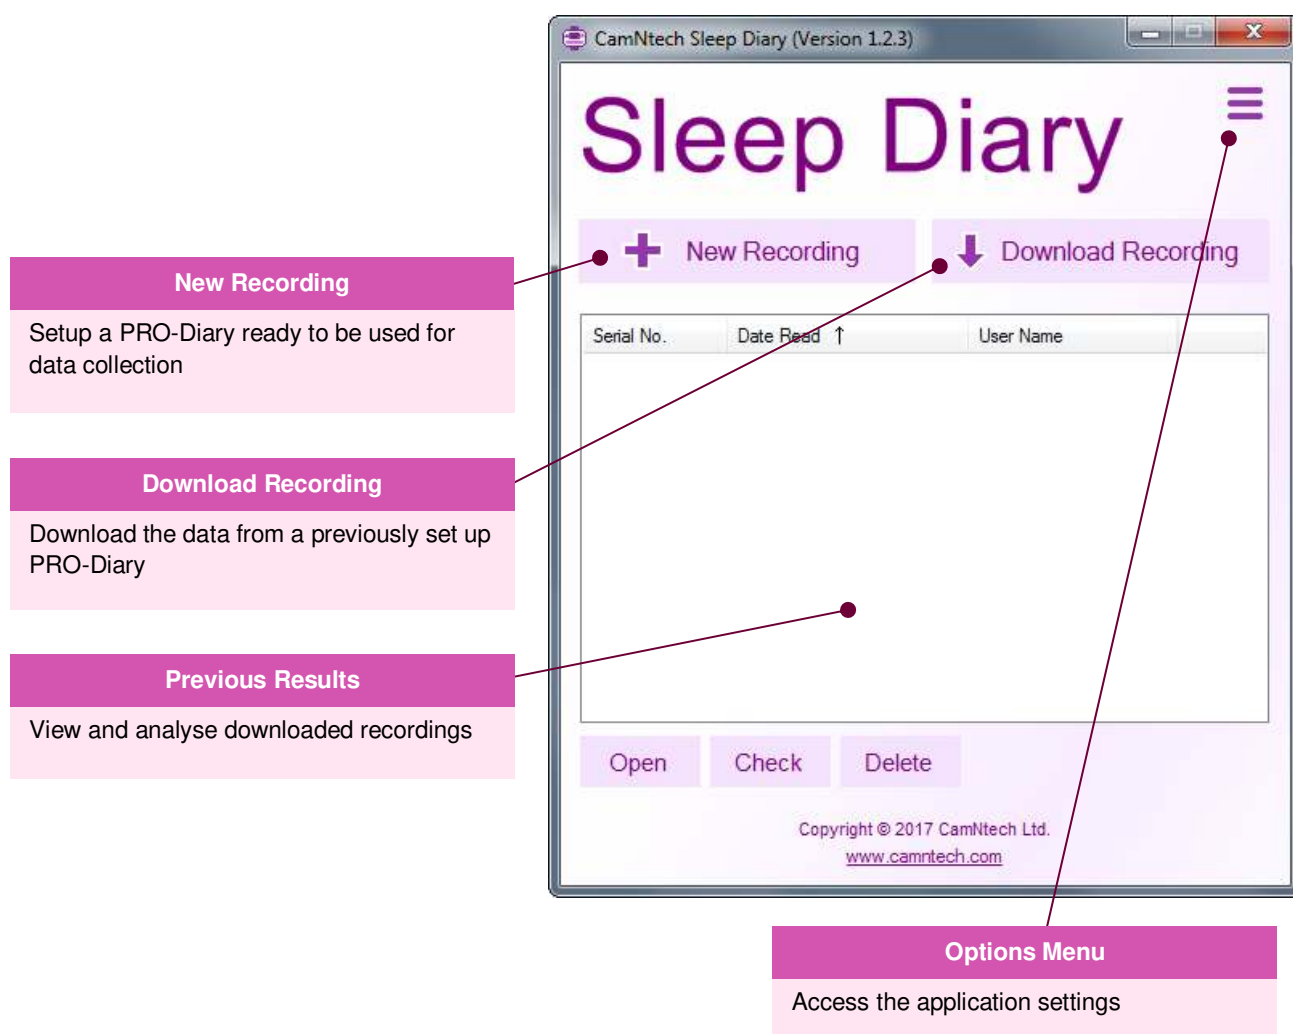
CamNtech Sleep Diary (Version 1.2.3)

Sleep Diary

New Recording

Download Recording

| Serial No. | Date Read ↑ | User Name |
|---|---|---|

Open

Check

Delete

Copyright © 2017 CamNtech Ltd.
www.camntech.com

New Recording

Setup a PRO-Diary ready to be used for data collection

Download Recording

Download the data from a previously set up PRO-Diary

Previous Results

View and analyse downloaded recordings

Options Menu

Access the application settings